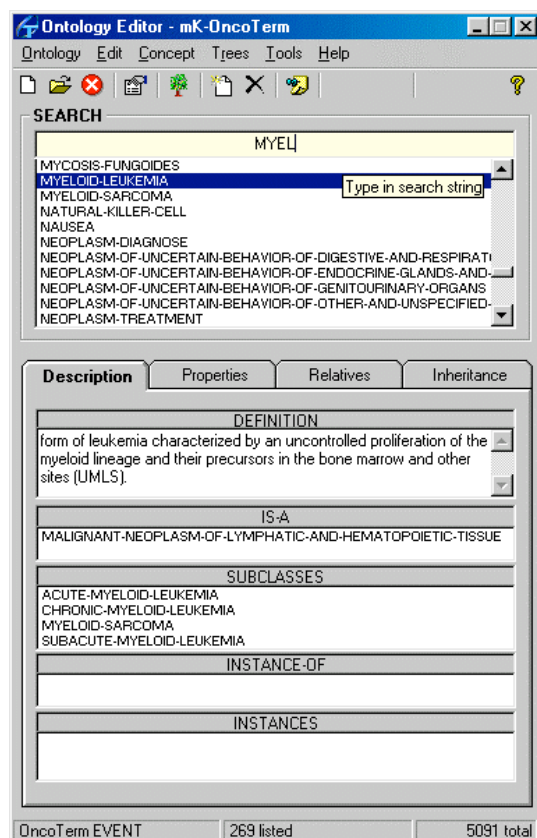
Ontology Editor - mK-OncoTerm

Ontology Edit Concept Trees Tools Help

SEARCH

MYEL

MYCOSIS-FUNGOIDES
MYELOID-LEUKEMIA
MYELOID-SARCOMA
NATURAL-KILLER-CELL
NAUSEA
NEOPLASM-DIAGNOSE
NEOPLASM-OF-UNCERTAIN-BEHAVIOR-OF-DIGESTIVE-AND-RESPIRAT
NEOPLASM-OF-UNCERTAIN-BEHAVIOR-OF-ENDOCRINE-GLANDS-AND-
NEOPLASM-OF-UNCERTAIN-BEHAVIOR-OF-GENITOURINARY-ORGANS
NEOPLASM-OF-UNCERTAIN-BEHAVIOR-OF-OTHER-AND-UNSPECIFIED-
NEOPLASM-TREATMENT

Type in search string

Description | Properties | Relatives | Inheritance

DEFINITION

form of leukemia characterized by an uncontrolled proliferation of the myeloid lineage and their precursors in the bone marrow and other sites (UMLS).

IS-A

MALIGNANT-NEOPLASM-OF-LYMPHATIC-AND-HEMATOPOIETIC-TISSUE

SUBCLASSES

ACUTE-MYELOID-LEUKEMIA
CHRONIC-MYELOID-LEUKEMIA
MYELOID-SARCOMA
SUBACUTE-MYELOID-LEUKEMIA

INSTANCE-OF

INSTANCES

OncoTerm EVENT | 269 listed | 5091 total